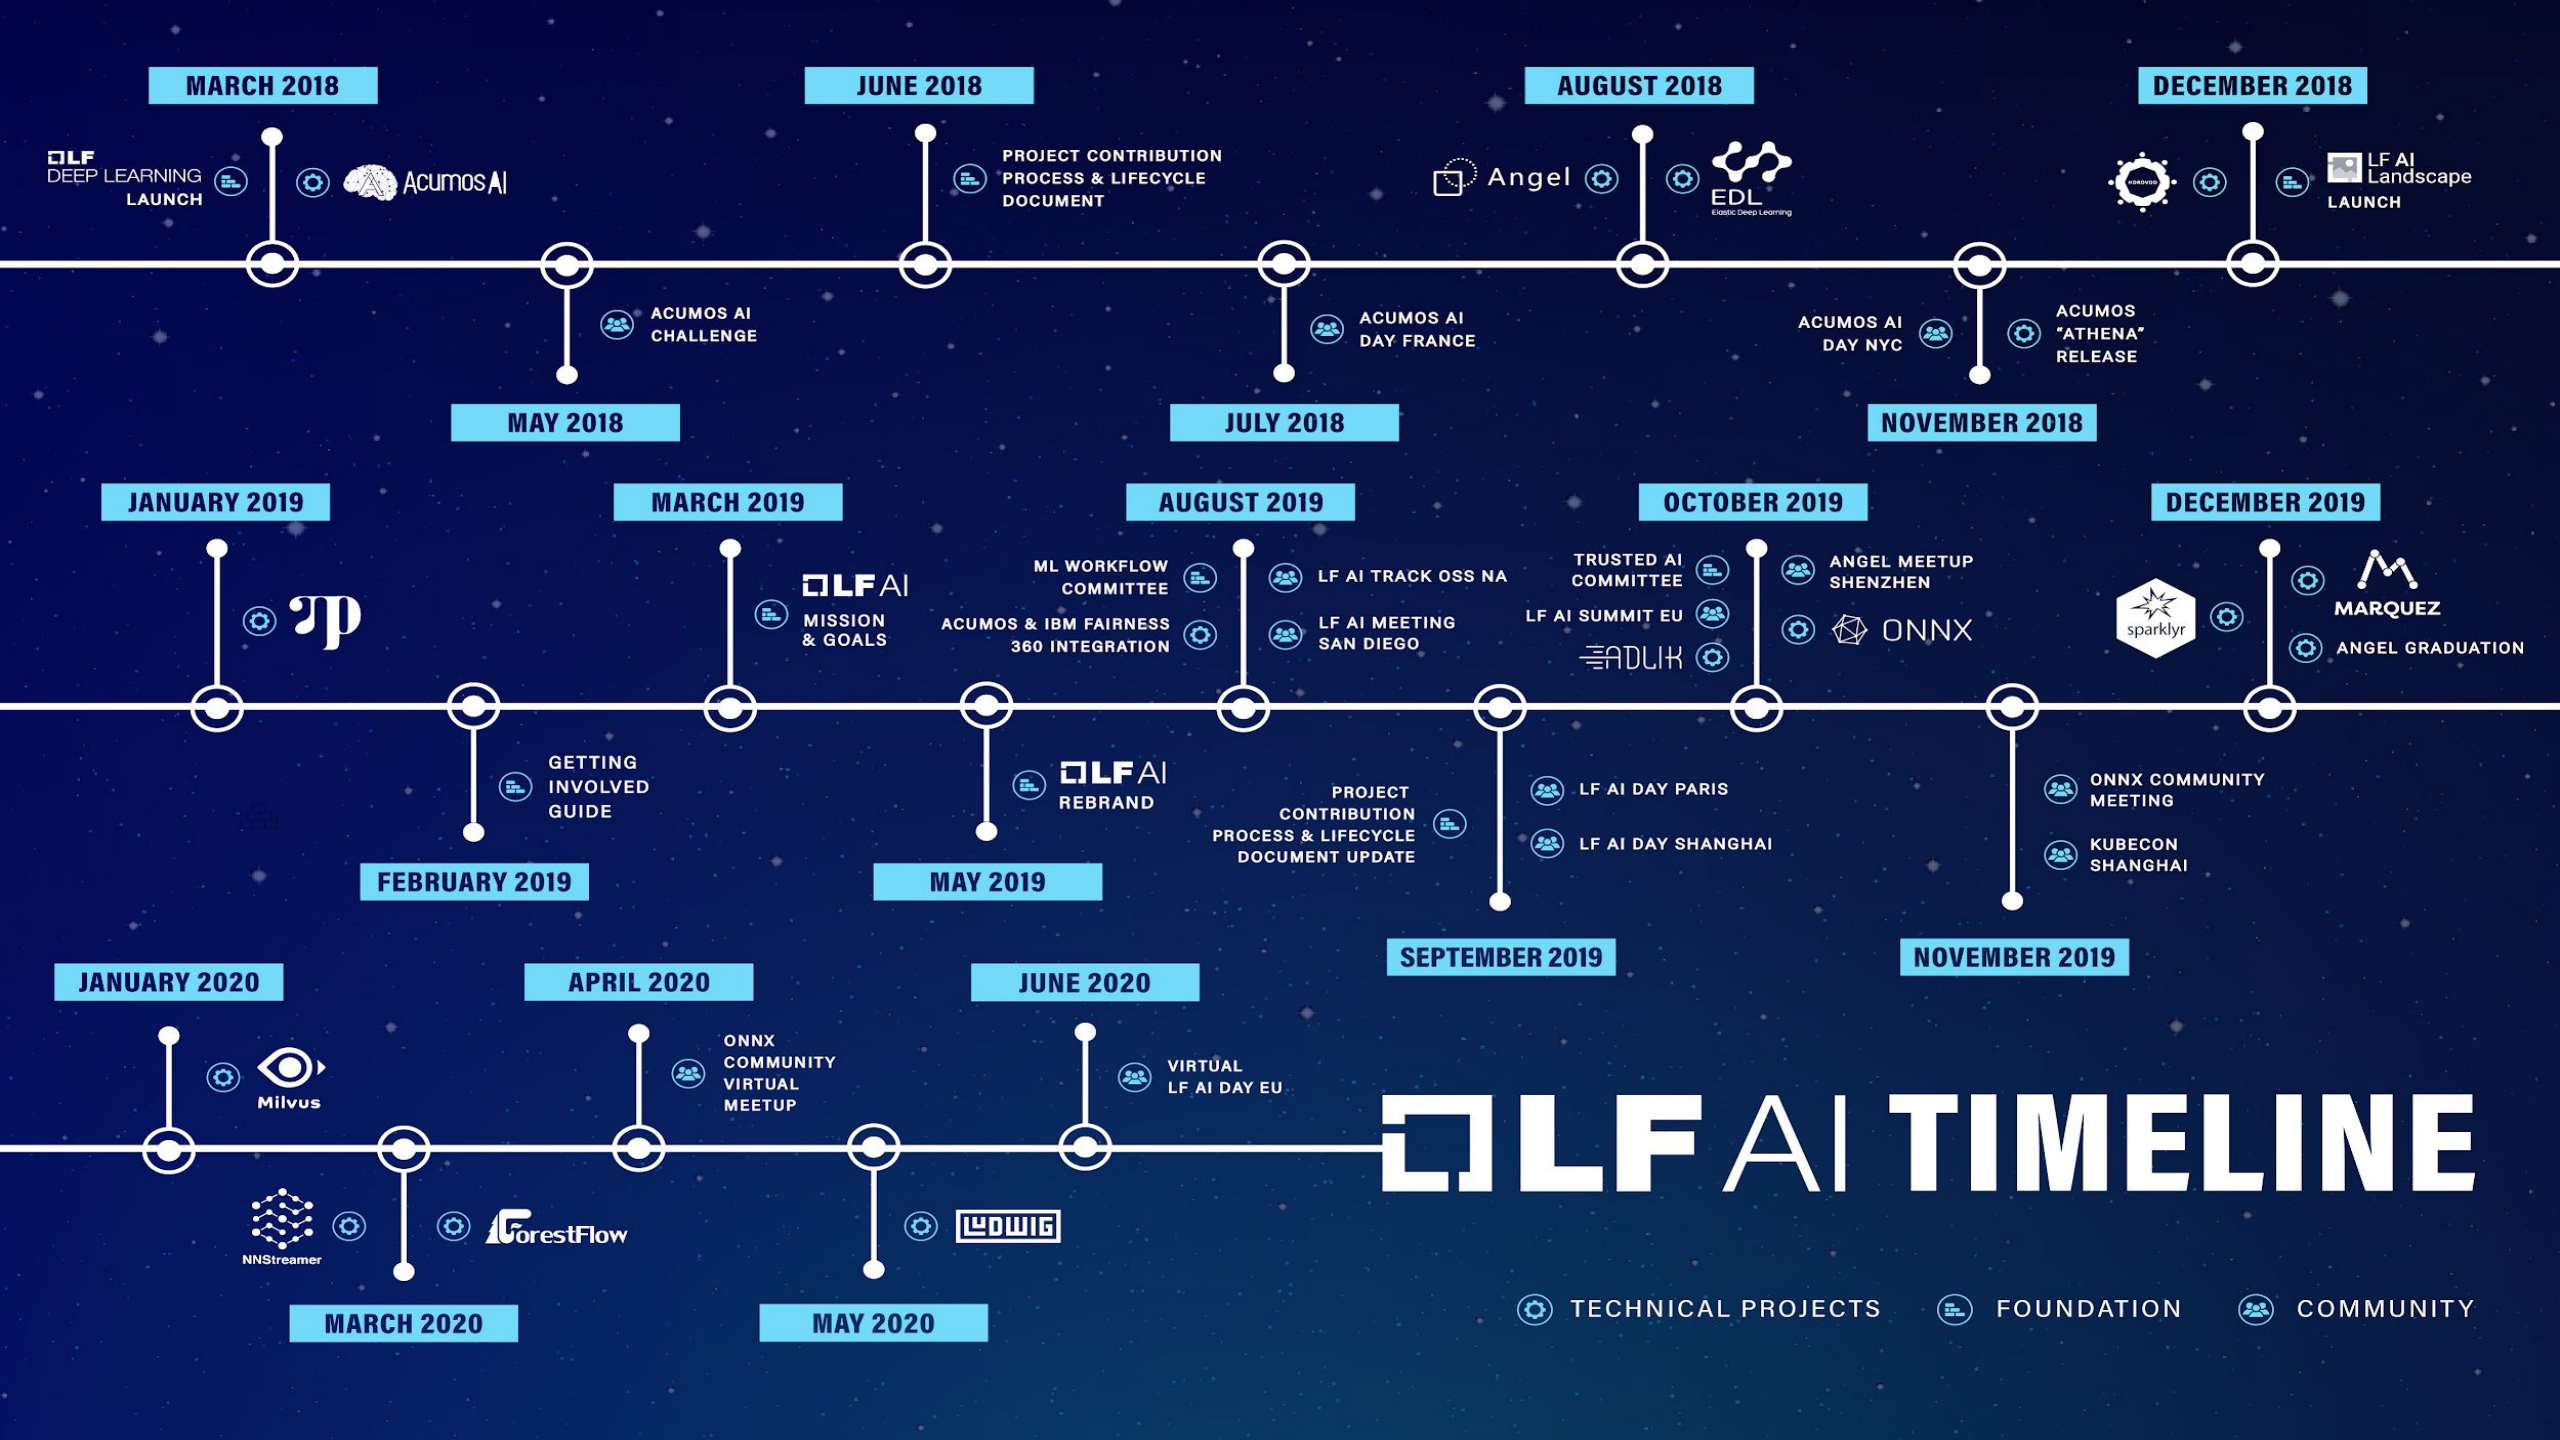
MARCH 2018

LF DEEP LEARNING LAUNCH

Acumos AI

JUNE 2018

PROJECT CONTRIBUTION PROCESS & LIFECYCLE DOCUMENT

AUGUST 2018

Angel

EDL Elastic Deep Learning

DECEMBER 2018

HOROVOD

LF AI Landscape LAUNCH

ACUMOS AI CHALLENGE

MAY 2018

ACUMOS AI DAY FRANCE

JULY 2018

ACUMOS AI DAY NYC

ACUMOS "ATHENA" RELEASE

NOVEMBER 2018

JANUARY 2019

MARCH 2019

LF AI MISSION & GOALS

AUGUST 2019

ML WORKFLOW COMMITTEE

ACUMOS & IBM FAIRNESS 360 INTEGRATION

LF AI TRACK OSS NA

LF AI MEETING SAN DIEGO

OCTOBER 2019

TRUSTED AI COMMITTEE

LF AI SUMMIT EU

ADLIK

ANGEL MEETUP SHENZHEN

ONNX

DECEMBER 2019

sparklyr

MARQUEZ

ANGEL GRADUATION

GETTING INVOLVED GUIDE

FEBRUARY 2019

LF AI REBRAND

MAY 2019

PROJECT CONTRIBUTION PROCESS & LIFECYCLE DOCUMENT UPDATE

LF AI DAY PARIS

LF AI DAY SHANGHAI

SEPTEMBER 2019

ONNX COMMUNITY MEETING

KUBECON SHANGHAI

NOVEMBER 2019

JANUARY 2020

Milvus

APRIL 2020

ONNX COMMUNITY VIRTUAL MEETUP

JUNE 2020

VIRTUAL LF AI DAY EU

NNStreamer

ForestFlow

MARCH 2020

LUDWIG

MAY 2020

LF AI TIMELINE

TECHNICAL PROJECTS FOUNDATION COMMUNITY